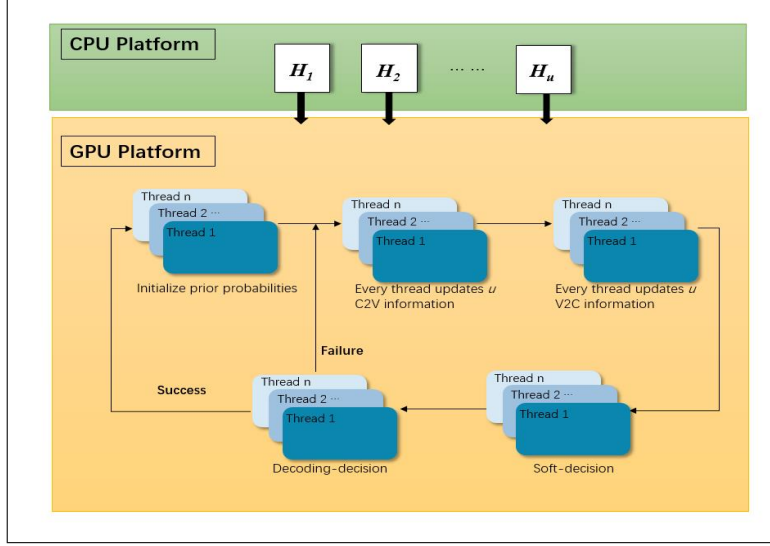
CPU Platform

$H_1$

$H_2$

… …

$H_u$

GPU Platform

Thread n
Thread 2 …
Thread 1

Initialize prior probabilities

Thread n
Thread 2 …
Thread 1

Every thread updates $u$ C2V information

Thread n
Thread 2 …
Thread 1

Every thread updates $u$ V2C information

Failure

Success

Thread n
Thread 2 …
Thread 1

Decoding-decision

Thread n
Thread 2 …
Thread 1

Soft-decision